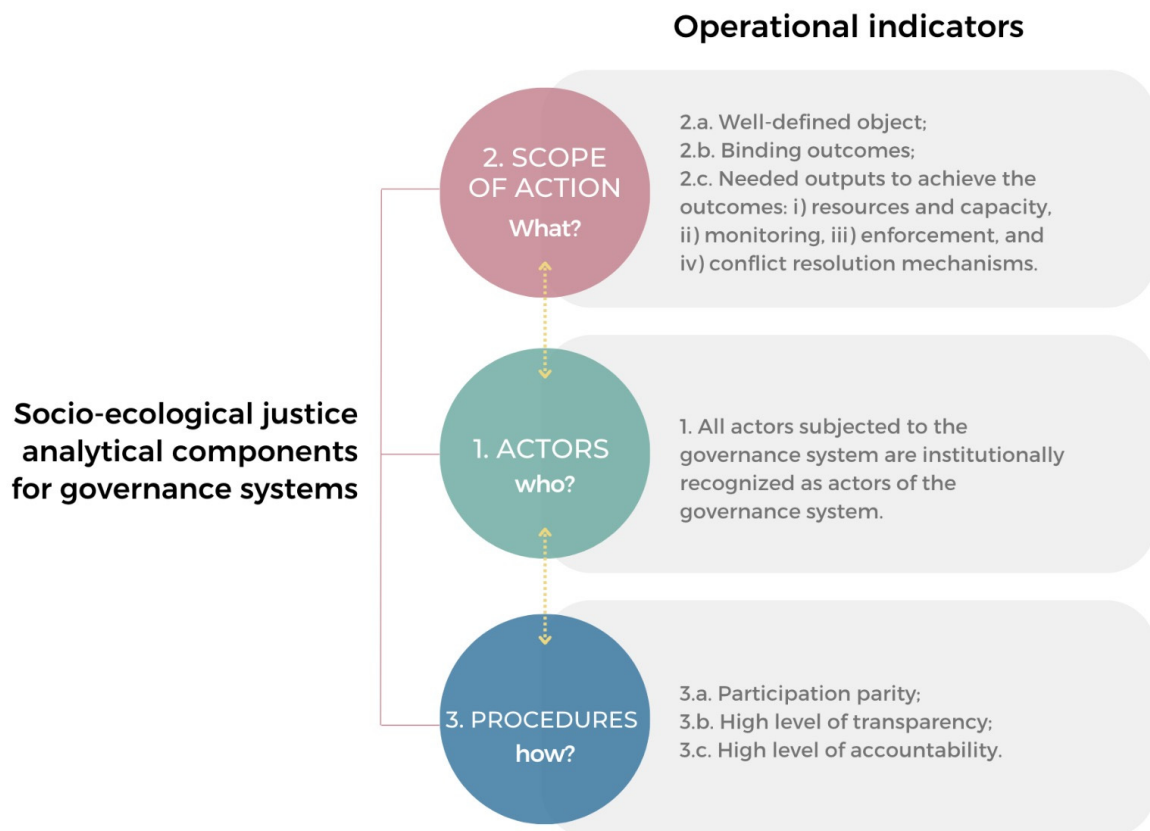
Operational indicators

Socio-ecological justice analytical components for governance systems

2. SCOPE OF ACTION
What?

2.a. Well-defined object;
2.b. Binding outcomes;
2.c. Needed outputs to achieve the outcomes: i) resources and capacity, ii) monitoring, iii) enforcement, and iv) conflict resolution mechanisms.

1. ACTORS
who?

1. All actors subjected to the governance system are institutionally recognized as actors of the governance system.

3. PROCEDURES
how?

3.a. Participation parity;
3.b. High level of transparency;
3.c. High level of accountability.